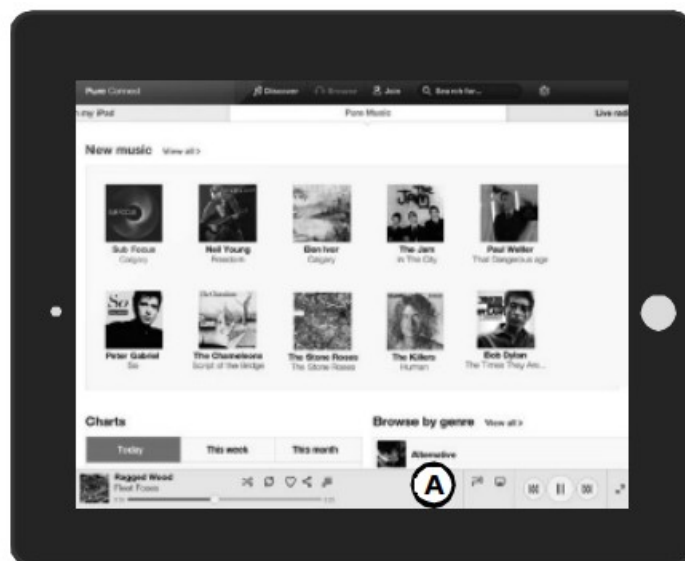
Pure Connect
Discover
Browse
Join
Search for...
n my iPod
Pure Music
Live radi

New music View all >

Sub Focus
Calgary
Neil Young
Freedom
Bon Iver
Calgary
The Jam
In The City
Paul Weller
That Dangerous age

Peter Gabriel
So
The Chameleons
Script of the Bridge
The Stone Roses
The Stone Roses
The Killers
Human
Bob Dylan
The Times They Are...

Charts
Today
This week
This month

Browse by genre View all >
Alternative

Ragged Wood
Fleet Foxes

A